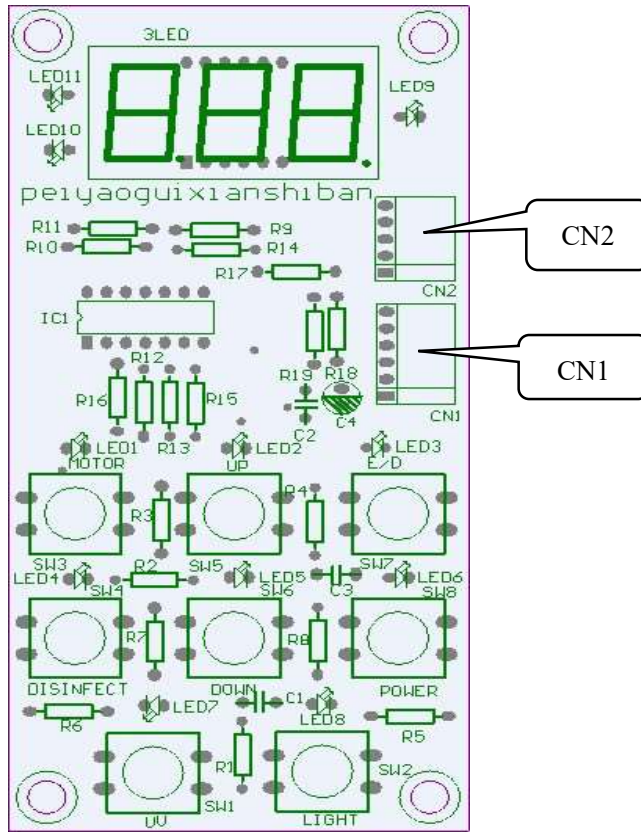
3LED
LED11
LED9
LED10
peiyaoguixianshiban
CN2
R11
R9
R10
R14
R17
CN2
IC1
CN1
R12
R19
R18
R16
R15
R13
C2
C4
CN1
LED1
MOTOR
LED2
UP
LED3
E/D
R3
R4
SW3
SW5
SW7
LED4
SW4
R2
LED5
SW6
C3
LED6
SW8
R7
R8
DISINFECT
DOWN
C1
POWER
R6
LED7
LED8
R5
R1
SW2
SW1
UV
LIGHT